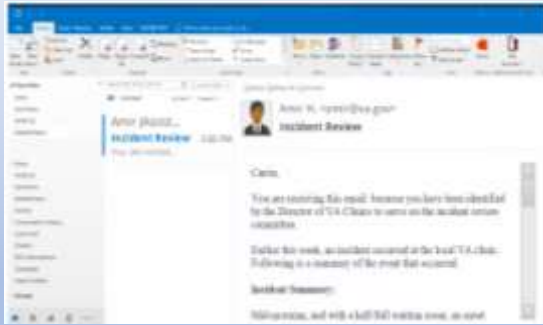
Amer Jkuzul...
Incident Review

Amer N. <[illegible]@va.gov>
Incident Review

Carrie,

You are receiving this email because you have been identified by the Director of VA Clinics to serve on the incident review committee.

Earlier this week, an incident occurred at the local VA clinic. Following is a summary of the event that occurred.

Incident Summary:

Mid-morning, and with a half-full waiting room, an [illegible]